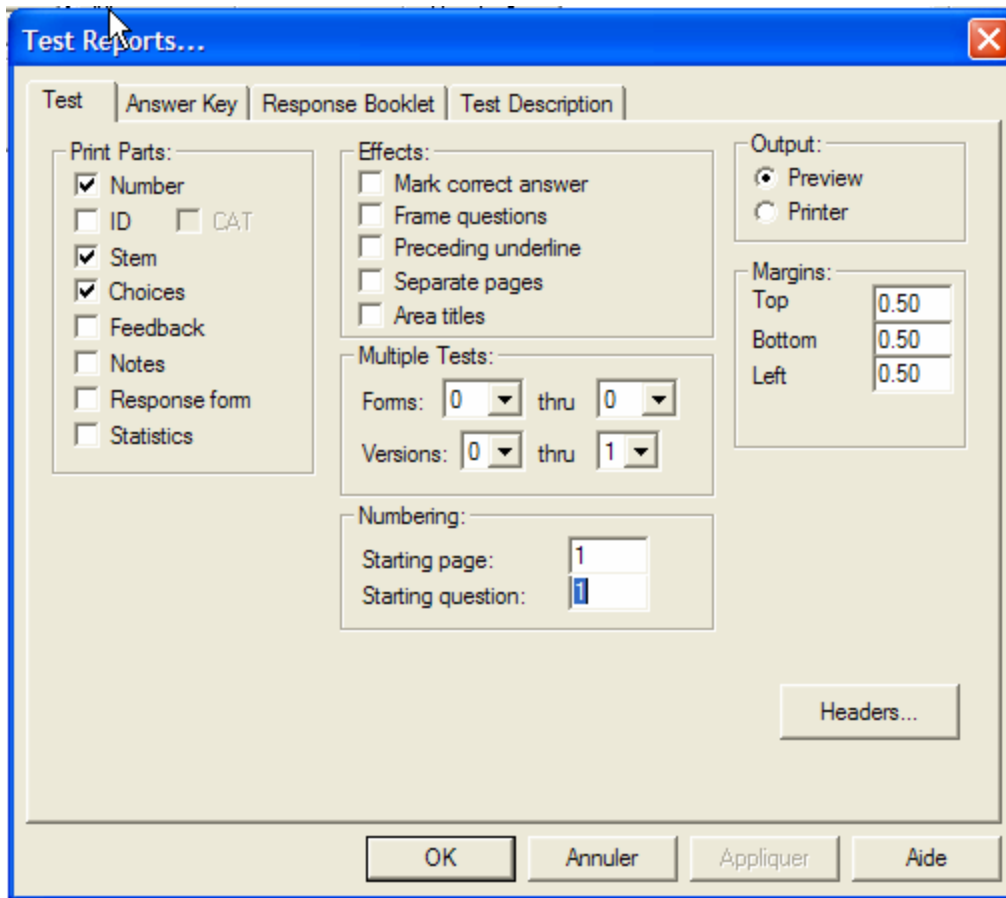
Test Reports...

Test | Answer Key | Response Booklet | Test Description

Print Parts:
Number
ID
CAT
Stem
Choices
Feedback
Notes
Response form
Statistics

Effects:
Mark correct answer
Frame questions
Preceding underline
Separate pages
Area titles

Multiple Tests:
Forms: 0 thru 0
Versions: 0 thru 1

Numbering:
Starting page: 1
Starting question: 1

Output:
Preview
Printer

Margins:
Top 0.50
Bottom 0.50
Left 0.50

Headers...

OK
Annuler
Appliquer
Aide